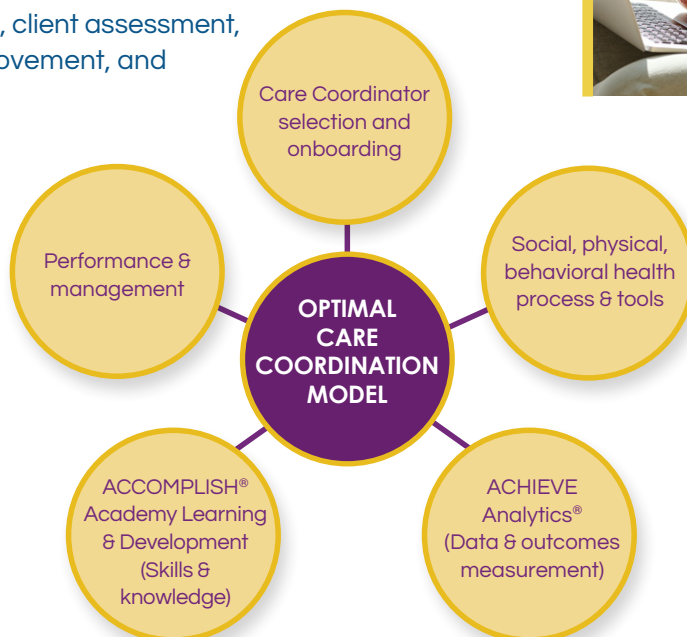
, client assessment, ovement, and

Care Coordinator selection and onboarding

Performance & management

Social, physical, behavioral health process & tools

OPTIMAL CARE COORDINATION MODEL

ACCOMPLISH® Academy Learning & Development (Skills & knowledge)

ACHIEVE Analytics® (Data & outcomes measurement)